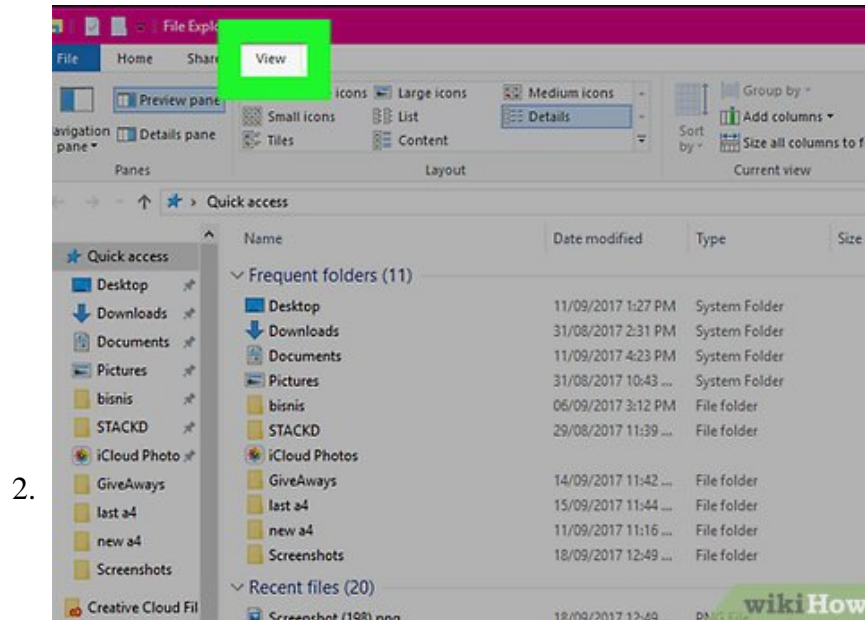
2.

File Explo

File Home Shar View

Preview pane

avigation pane

Details pane

Panes

icons Large icons Medium icons

Small icons List Details

Tiles Content

Layout

Sort by

Group by

Add columns

Size all columns to f

Current view

Quick access

Quick access

Desktop

Downloads

Documents

Pictures

bisnis

STACKD

iCloud Photo

GiveAways

last a4

new a4

Screenshots

Creative Cloud Fil

| Name | Date modified | Type | Size |
|---|---|---|---|
| Frequent folders (11) | | | |
| Desktop | 11/09/2017 1:27 PM | System Folder | |
| Downloads | 31/08/2017 2:31 PM | System Folder | |
| Documents | 11/09/2017 4:23 PM | System Folder | |
| Pictures | 31/08/2017 10:43 ... | System Folder | |
| bisnis | 06/09/2017 3:12 PM | File folder | |
| STACKD | 29/08/2017 11:39 ... | File folder | |
| iCloud Photos | | | |
| GiveAways | 14/09/2017 11:42 ... | File folder | |
| last a4 | 15/09/2017 11:44 ... | File folder | |
| new a4 | 11/09/2017 11:16 ... | File folder | |
| Screenshots | 18/09/2017 12:49 ... | File folder | |
| Recent files (20) | | | |
| Screenshot (198).png | 18/09/2017 12:49 | PNG File | |

wikiHow